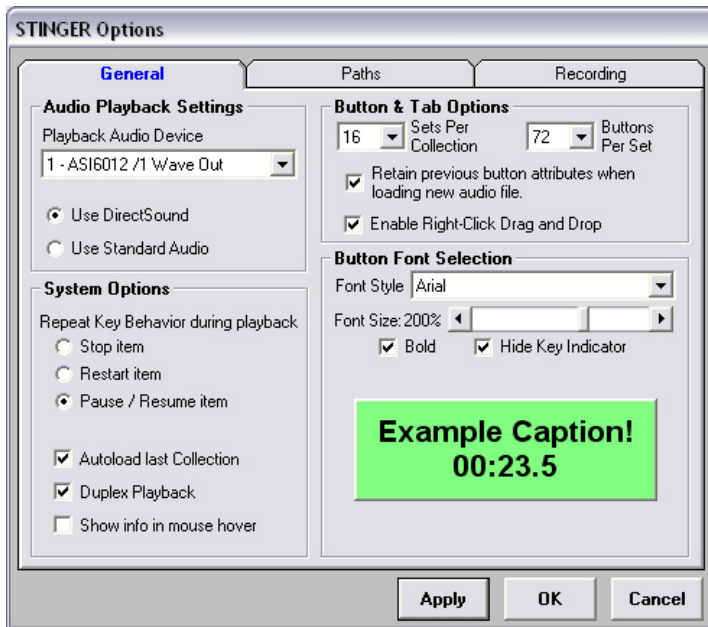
STINGER Options

General
Paths
Recording

Audio Playback Settings
Playback Audio Device
1 - ASI6012 /1 Wave Out
Use DirectSound
Use Standard Audio

System Options
Repeat Key Behavior during playback
Stop item
Restart item
Pause / Resume item
Autoload last Collection
Duplex Playback
Show info in mouse hover

Button & Tab Options
16 Sets Per Collection
72 Buttons Per Set
Retain previous button attributes when loading new audio file.
Enable Right-Click Drag and Drop

Button Font Selection
Font Style Arial
Font Size: 200%
Bold
Hide Key Indicator

Example Caption!
00:23.5

Apply
OK
Cancel